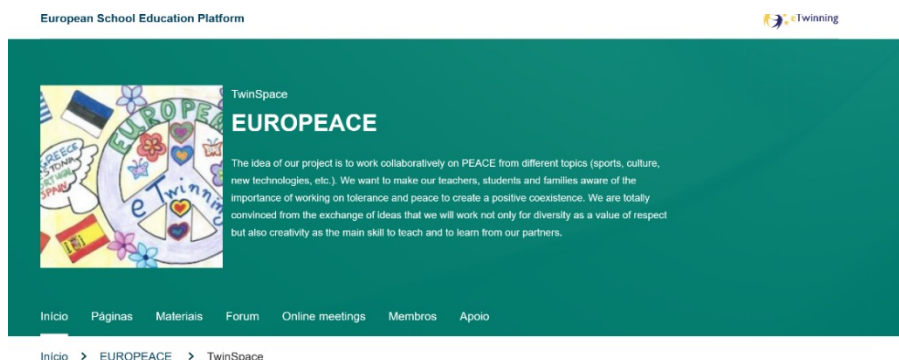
European School Education Platform

eTwinning

EUROPE
GREECE
ESTONIA
SPAIN
PEACE
eTwinning

TwinSpace

EUROPEACE

The idea of our project is to work collaboratively on PEACE from different topics (sports, culture, new technologies, etc.). We want to make our teachers, students and families aware of the importance of working on tolerance and peace to create a positive coexistence. We are totally convinced from the exchange of ideas that we will work not only for diversity as a value of respect but also creativity as the main skill to teach and to learn from our partners.

Início   Páginas   Materiais   Forum   Online meetings   Membros   Apoio

Início > EUROPEACE > TwinSpace